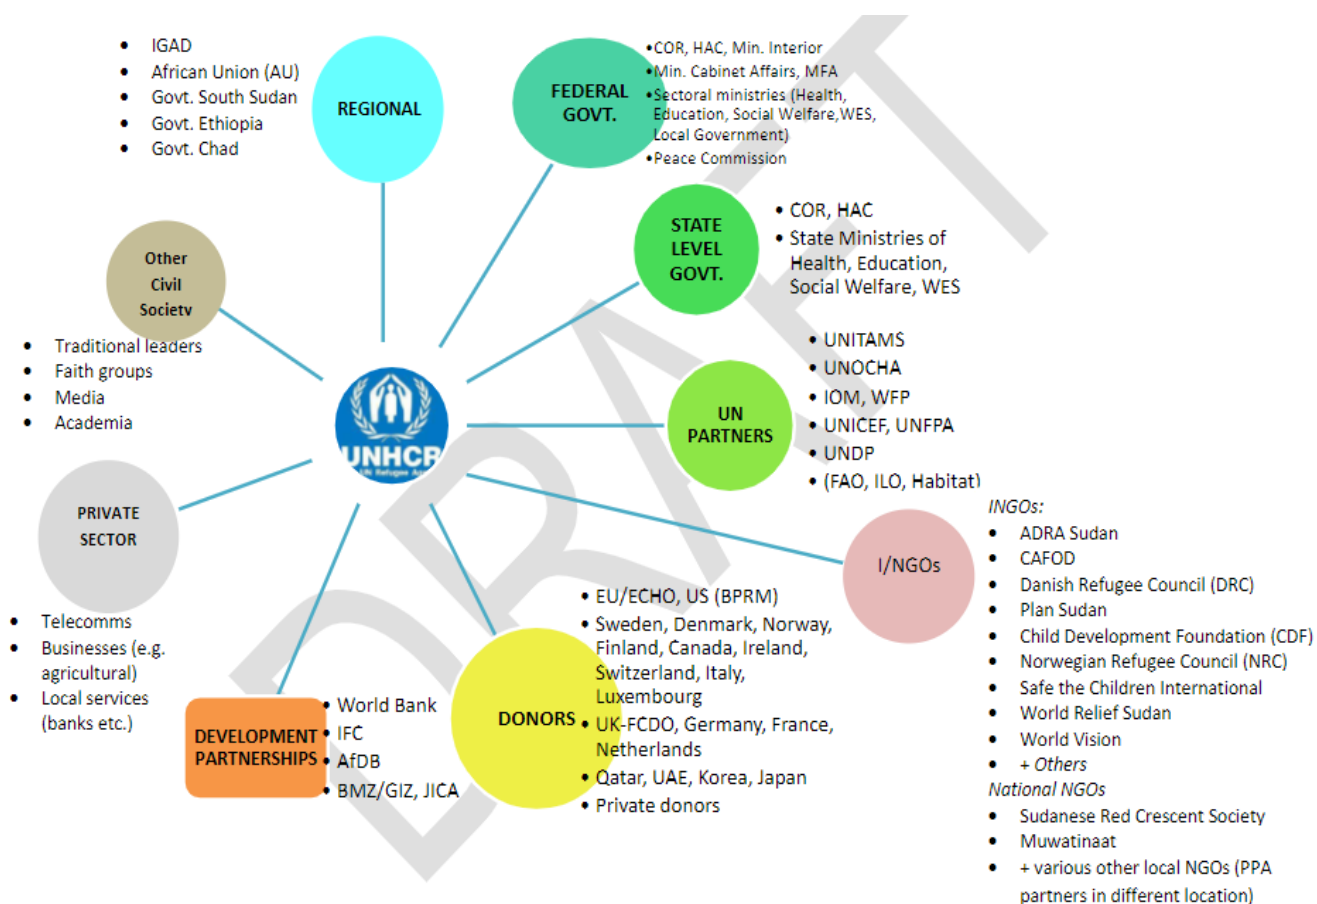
- IGAD
- African Union (AU)
- Govt. South Sudan
- Govt. Ethiopia
- Govt. Chad

REGIONAL

FEDERAL GOVT.

- COR, HAC, Min. Interior
- Min. Cabinet Affairs, MFA
- Sectoral ministries (Health, Education, Social Welfare,WES, Local Government)
- Peace Commission

STATE LEVEL GOVT.

- COR, HAC
- State Ministries of Health, Education, Social Welfare, WES

Other Civil Society

- Traditional leaders
- Faith groups
- Media
- Academia

UNHCR
UN Refugee Agency

UN PARTNERS

- UNITAMS
- UNOCHA
- IOM, WFP
- UNICEF, UNFPA
- UNDP
- (FAO, ILO, Habitat)

PRIVATE SECTOR

- Telecomms
- Businesses (e.g. agricultural)
- Local services (banks etc.)

I/NGOs

INGOs:
- ADRA Sudan
- CAFOD
- Danish Refugee Council (DRC)
- Plan Sudan
- Child Development Foundation (CDF)
- Norwegian Refugee Council (NRC)
- Safe the Children International
- World Relief Sudan
- World Vision
- + Others

National NGOs
- Sudanese Red Crescent Society
- Muwatinaat
- + various other local NGOs (PPA partners in different location)

DONORS

- EU/ECHO, US (BPRM)
- Sweden, Denmark, Norway, Finland, Canada, Ireland, Switzerland, Italy, Luxembourg
- UK-FCDO, Germany, France, Netherlands
- Qatar, UAE, Korea, Japan
- Private donors

DEVELOPMENT PARTNERSHIPS

- World Bank
- IFC
- AfDB
- BMZ/GIZ, JICA

DRAFT